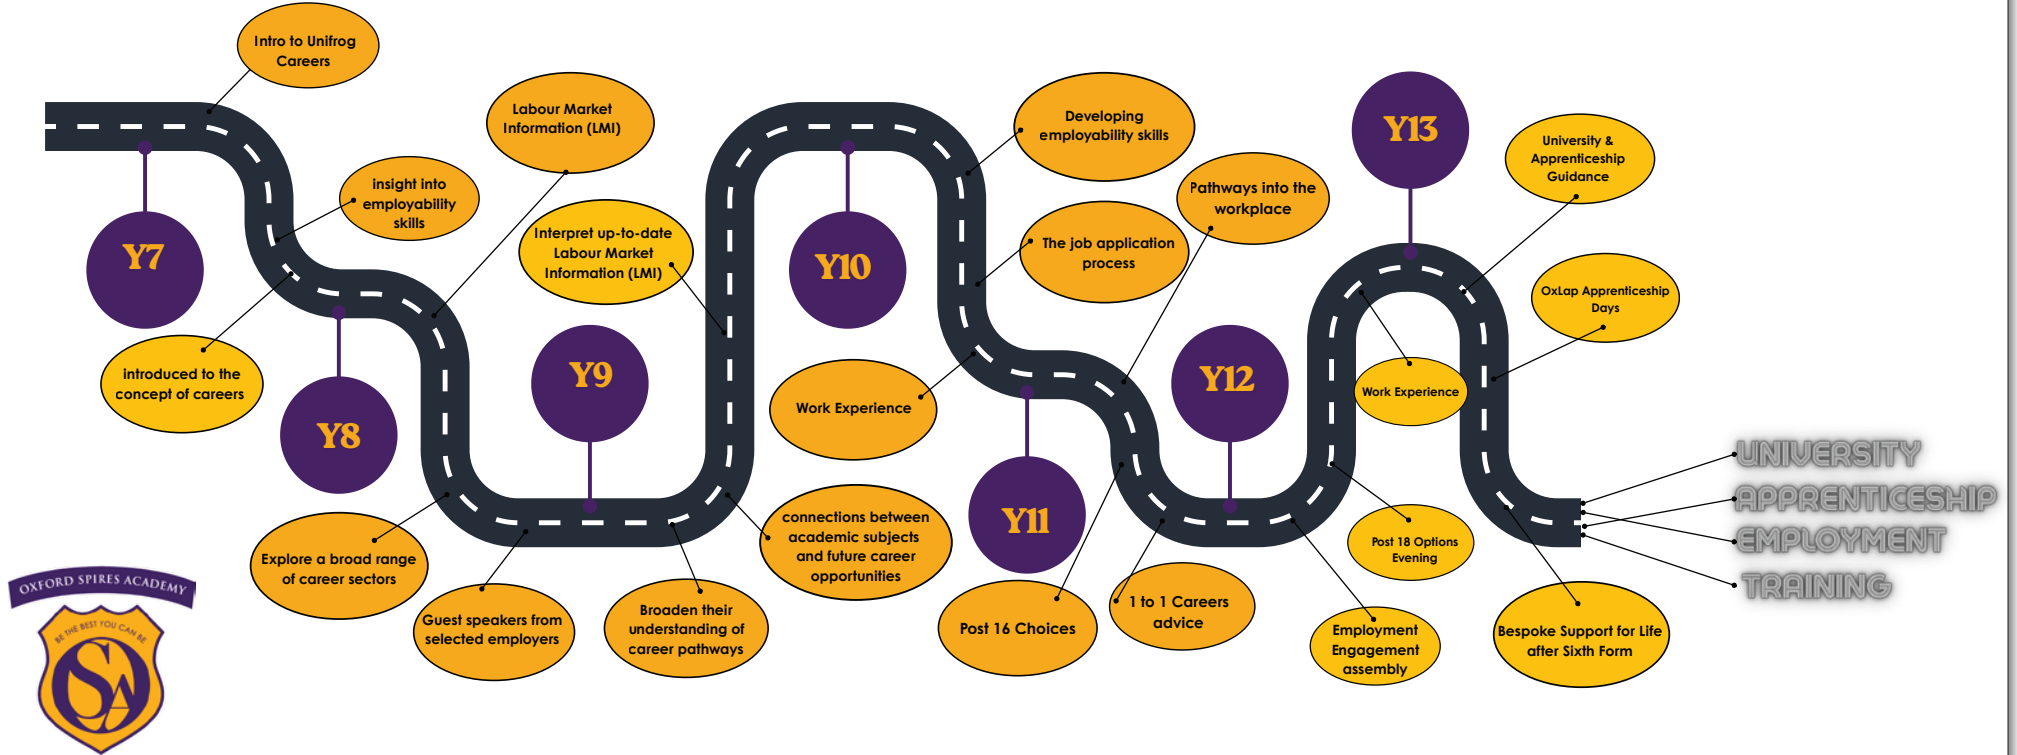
Intro to Unifrog Careers

Y7

insight into employability skills

introduced to the concept of careers

Y8

Labour Market Information (LMI)

Explore a broad range of career sectors

Guest speakers from selected employers

Interpret up-to-date Labour Market Information (LMI)

Y9

Broaden their understanding of career pathways

connections between academic subjects and future career opportunities

Y10

Work Experience

Developing employability skills

The job application process

Pathways into the workplace

Y11

Post 16 Choices

Y12

1 to 1 Careers advice

Employment Engagement assembly

Y13

University & Apprenticeship Guidance

Work Experience

OxLap Apprenticeship Days

Post 18 Options Evening

Bespoke Support for Life after Sixth Form

UNIVERSITY
APPRENTICESHIP
EMPLOYMENT
TRAINING

OXFORD SPIRES ACADEMY
BE THE BEST YOU CAN BE
OSA